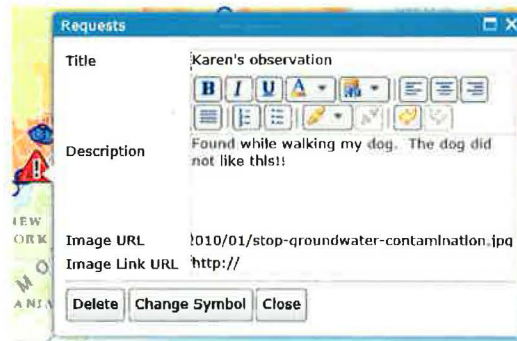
Requests

Title Karen's observation

B I U A

Description Found while walking my dog. The dog did not like this!!

IEW
ORK

Image URL !010/01/stop-groundwater-contamination.jpg
Image Link URL http://

Delete Change Symbol Close